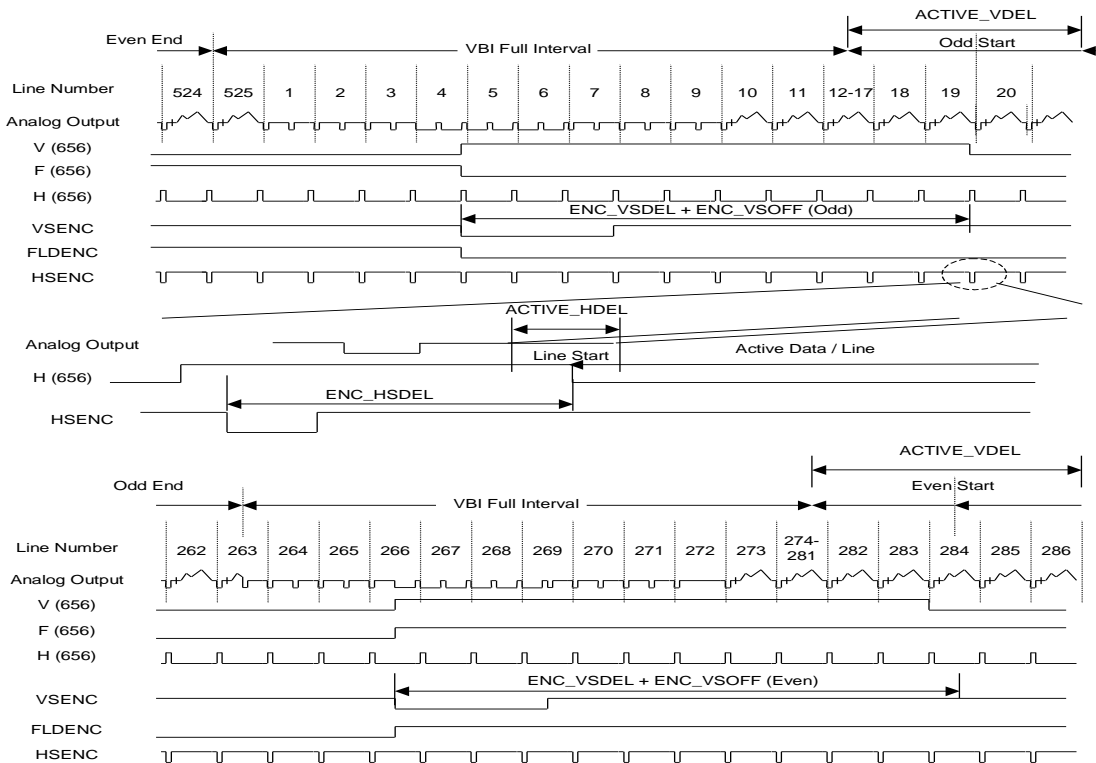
ACTIVE_VDEL

Even End

VBI Full Interval

Odd Start

Line Number

524 525 1 2 3 4 5 6 7 8 9 10 11 12-17 18 19 20

Analog Output

V (656)

F (656)

H (656)

VSENC

ENC_VSDEL + ENC_VSOFF (Odd)

FLDENC

HSENC

ACTIVE_HDEL

Analog Output

Line Start

Active Data / Line

H (656)

ENC_HSDEL

HSENC

ACTIVE_VDEL

Odd End

VBI Full Interval

Even Start

Line Number

262 263 264 265 266 267 268 269 270 271 272 273 274-281 282 283 284 285 286

Analog Output

V (656)

F (656)

H (656)

VSENC

ENC_VSDEL + ENC_VSOFF (Even)

FLDENC

HSENC